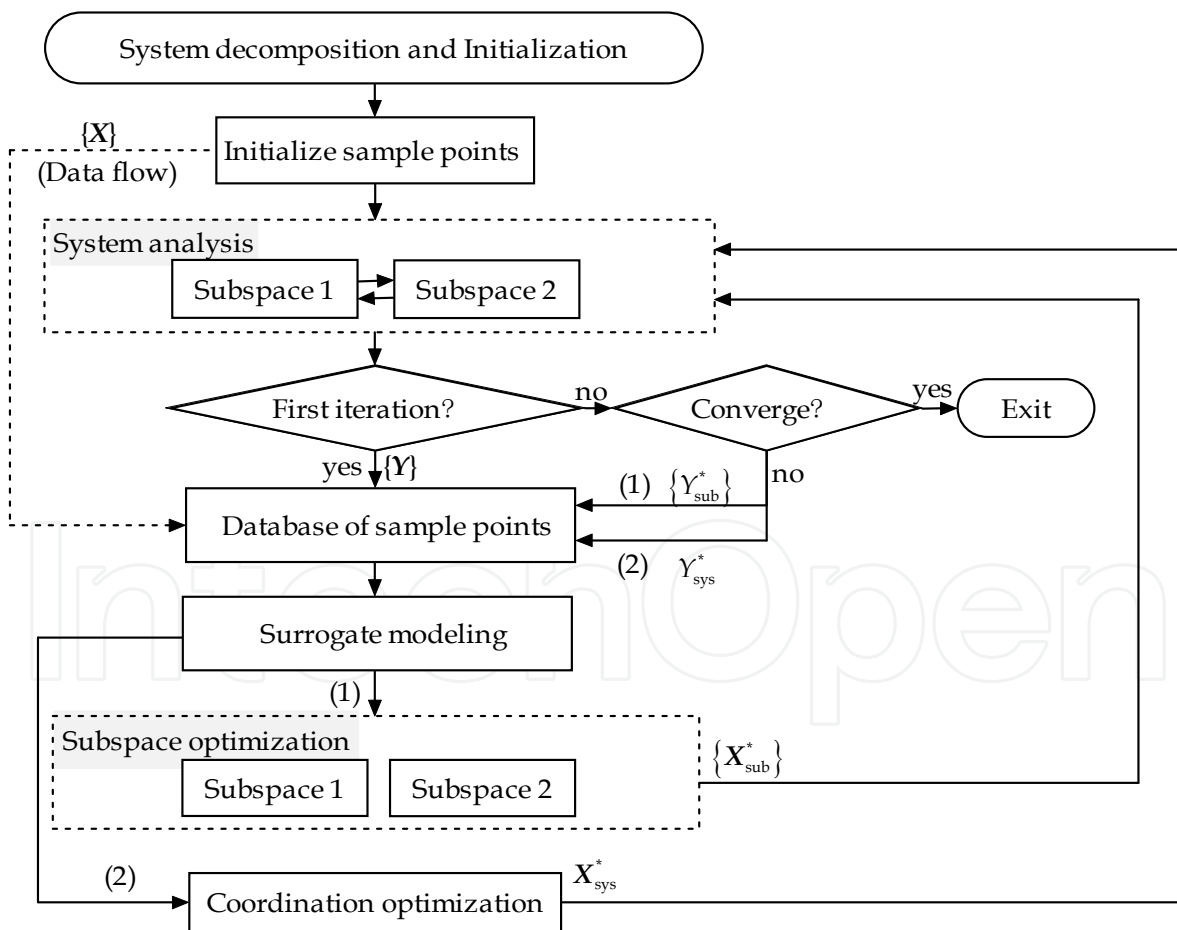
System decomposition and Initialization

$\{X\}$

(Data flow)

Initialize sample points

System analysis

Subspace 1

Subspace 2

First iteration?

no

Converge?

yes

Exit

yes $\{Y\}$

(1) $\{Y^*_{sub}\}$

no

Database of sample points

(2) $Y^*_{sys}$

Surrogate modeling

(1)

Subspace optimization

Subspace 1

Subspace 2

$\{X^*_{sub}\}$

(2)

Coordination optimization

$X^*_{sys}$